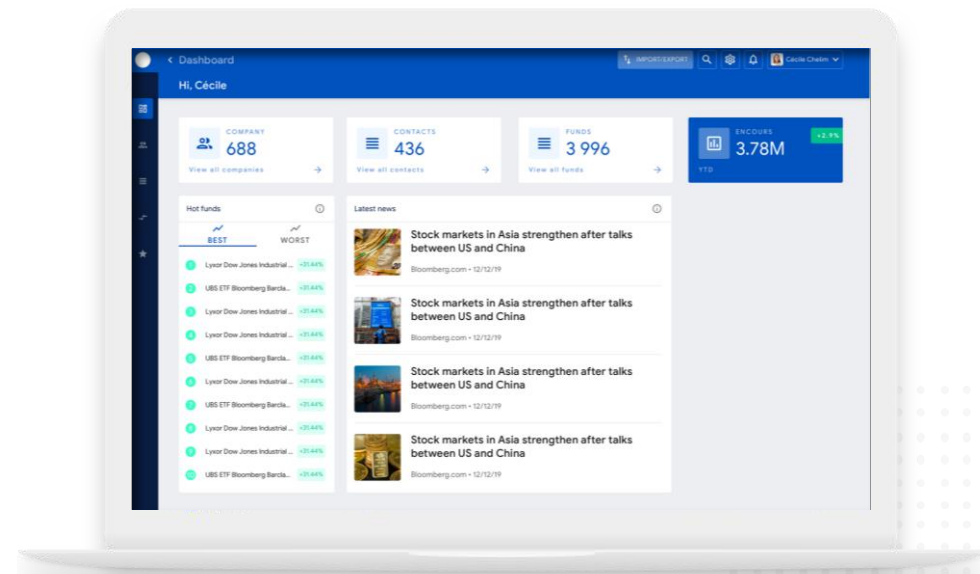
< Dashboard

IMPORT/EXPORT

Cécile Chelim

Hi, Cécile

COMPANY
688
View all companies

CONTACTS
436
View all contacts

FUNDS
3 996
View all funds

ENCOURS
3.78M
+2.9%
YTD

Hot funds

BEST
WORST

Lyxor Dow Jones Industrial ... +31.44%
UBS ETF Bloomberg Barcla... +31.44%
Lyxor Dow Jones Industrial ... +31.44%
Lyxor Dow Jones Industrial ... +31.44%
UBS ETF Bloomberg Barcla... +31.44%
Lyxor Dow Jones Industrial ... +31.44%
UBS ETF Bloomberg Barcla... +31.44%
Lyxor Dow Jones Industrial ... +31.44%
Lyxor Dow Jones Industrial ... +31.44%
UBS ETF Bloomberg Barcla... +31.44%

Latest news

Stock markets in Asia strengthen after talks between US and China
Bloomberg.com • 12/12/19

Stock markets in Asia strengthen after talks between US and China
Bloomberg.com • 12/12/19

Stock markets in Asia strengthen after talks between US and China
Bloomberg.com • 12/12/19

Stock markets in Asia strengthen after talks between US and China
Bloomberg.com • 12/12/19